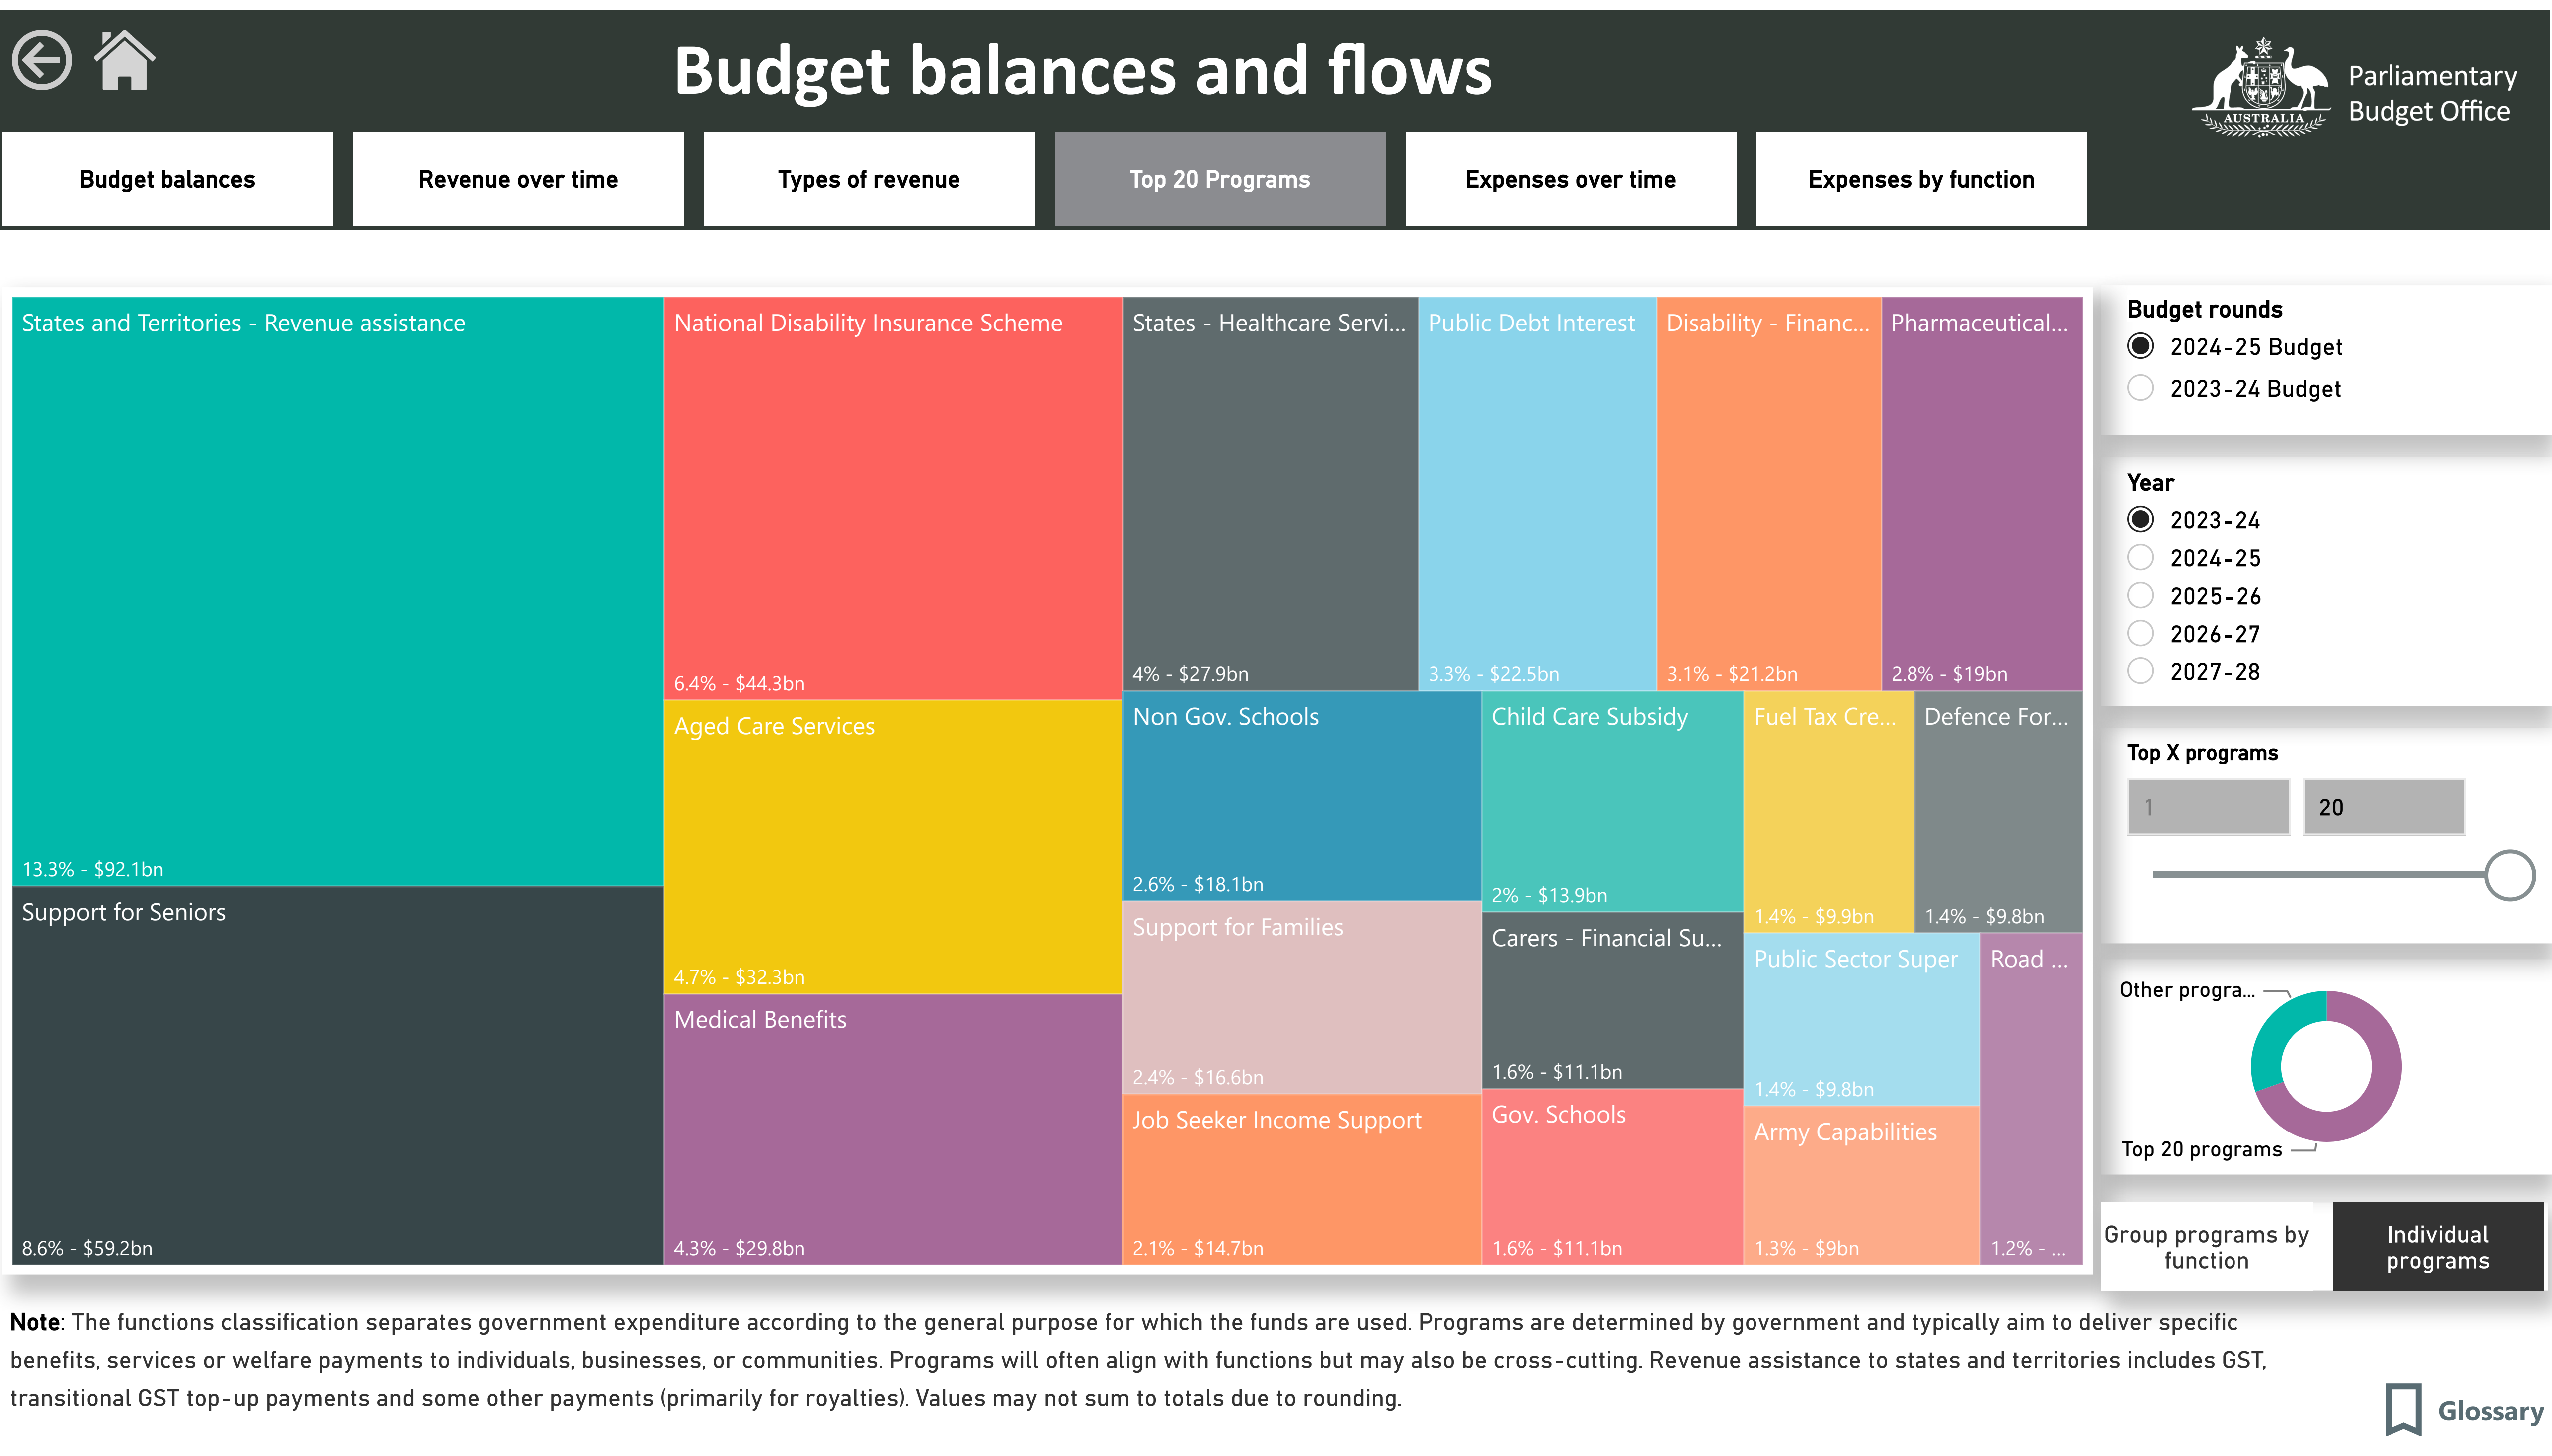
Budget balances and flows

AUSTRALIA

Parliamentary Budget Office

Budget balances | Revenue over time | Types of revenue | Top 20 Programs | Expenses over time | Expenses by function

States and Territories - Revenue assistance
13.3% - $92.1bn

Support for Seniors
8.6% - $59.2bn

National Disability Insurance Scheme
6.4% - $44.3bn

Aged Care Services
4.7% - $32.3bn

Medical Benefits
4.3% - $29.8bn

States - Healthcare Servi...
4% - $27.9bn

Public Debt Interest
3.3% - $22.5bn

Disability - Financ...
3.1% - $21.2bn

Pharmaceutical...
2.8% - $19bn

Non Gov. Schools
2.6% - $18.1bn

Child Care Subsidy
2% - $13.9bn

Fuel Tax Cre...
1.4% - $9.9bn

Defence For...
1.4% - $9.8bn

Support for Families
2.4% - $16.6bn

Carers - Financial Su...
1.6% - $11.1bn

Public Sector Super
1.4% - $9.8bn

Road ...
1.2% - ...

Job Seeker Income Support
2.1% - $14.7bn

Gov. Schools
1.6% - $11.1bn

Army Capabilities
1.3% - $9bn

Budget rounds
2024-25 Budget
2023-24 Budget

Year
2023-24
2024-25
2025-26
2026-27
2027-28

Top X programs
1
20

Other progra...
Top 20 programs

Group programs by function
Individual programs

Note: The functions classification separates government expenditure according to the general purpose for which the funds are used. Programs are determined by government and typically aim to deliver specific benefits, services or welfare payments to individuals, businesses, or communities. Programs will often align with functions but may also be cross-cutting. Revenue assistance to states and territories includes GST, transitional GST top-up payments and some other payments (primarily for royalties). Values may not sum to totals due to rounding.

Glossary